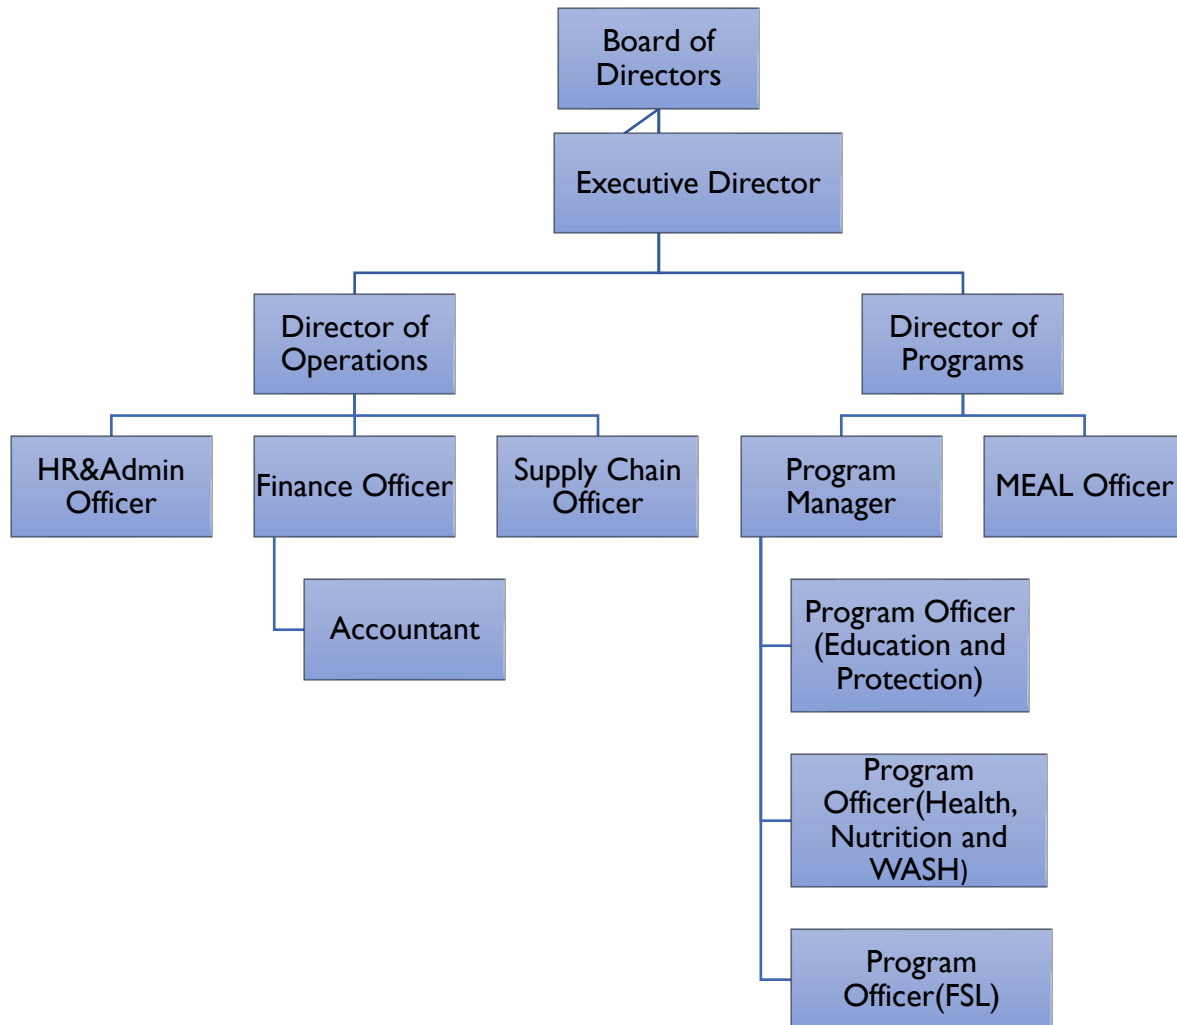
Board of Directors

Executive Director

Director of Operations

Director of Programs

HR&Admin Officer

Finance Officer

Supply Chain Officer

Program Manager

MEAL Officer

Accountant

Program Officer (Education and Protection)

Program Officer(Health, Nutrition and WASH)

Program Officer(FSL)